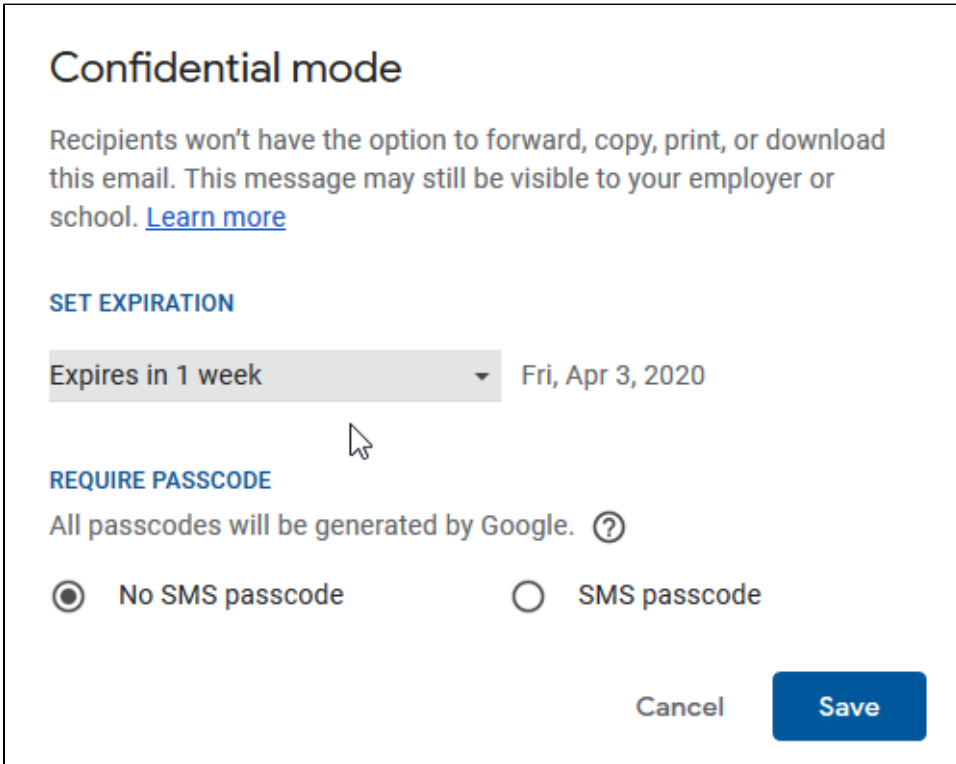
Confidential mode

Recipients won't have the option to forward, copy, print, or download this email. This message may still be visible to your employer or school. Learn more

SET EXPIRATION

Expires in 1 week

Fri, Apr 3, 2020

REQUIRE PASSCODE

All passcodes will be generated by Google. ?

No SMS passcode

SMS passcode

Cancel

Save